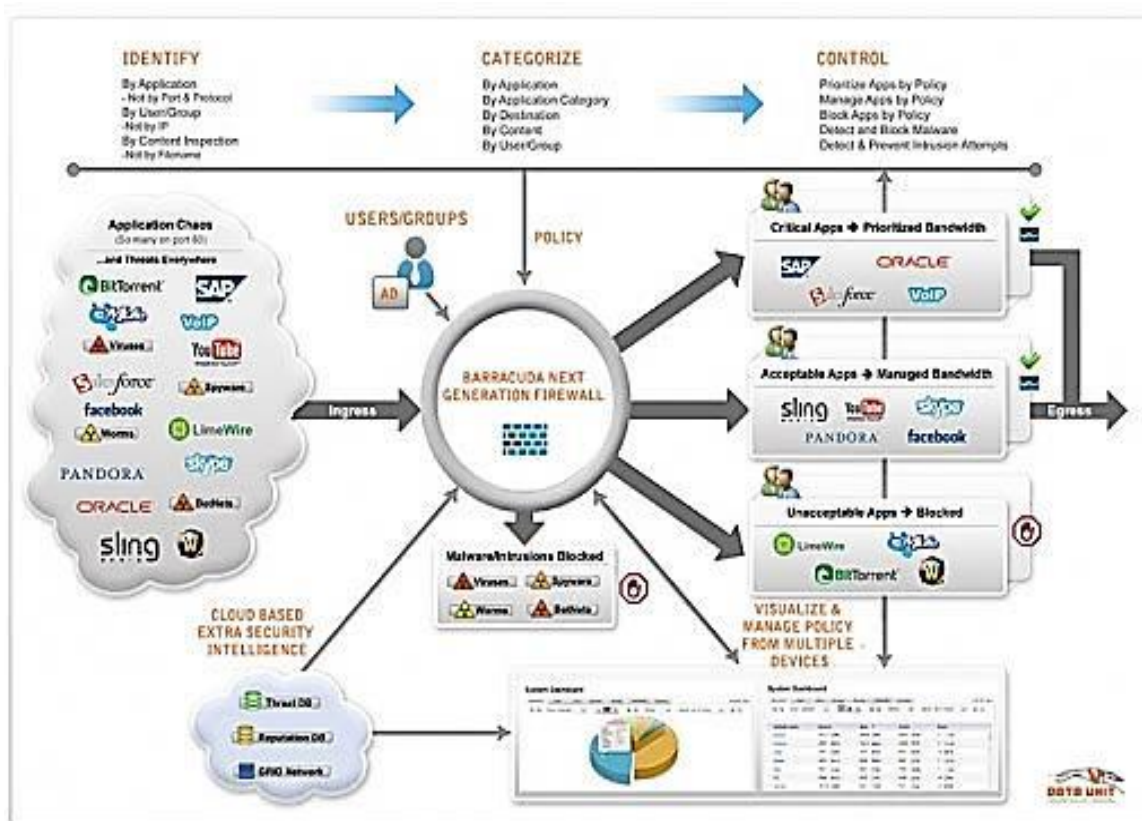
IDENTIFY
By Application
- Not by Port & Protocol
By User/Group
-Not by IP
By Content Inspection
-Not by Filename

CATEGORIZE
By Application
By Application Category
By Destination
By Content
By User/Group

CONTROL
Prioritize Apps by Policy
Manage Apps by Policy
Block Apps by Policy
Detect and Block Malware
Detect & Prevent Intrusion Attempts

Application Chaos
(So many on port 80)
...and Threats Everywhere
BitTorrent
SAP
skype
VoIP
Viruses
YouTube
salesforce
Spyware
facebook
Worms
LimeWire
PANDORA
skype
ORACLE
Botnets
sling

USERS/GROUPS
AD

POLICY

Ingress

BARRACUDA NEXT GENERATION FIREWALL

Malware/Intrusions Blocked
Viruses
Spyware
Worms
Botnets

CLOUD BASED EXTRA SECURITY INTELLIGENCE

Threat DB
Reputation DB
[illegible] Network

Critical Apps → Prioritized Bandwidth
SAP
ORACLE
salesforce
VoIP

Acceptable Apps → Managed Bandwidth
sling
YouTube
skype
PANDORA
facebook

Egress

Unacceptable Apps → Blocked
LimeWire
skype
BitTorrent

VISUALIZE & MANAGE POLICY FROM MULTIPLE DEVICES

DOTB UNIT